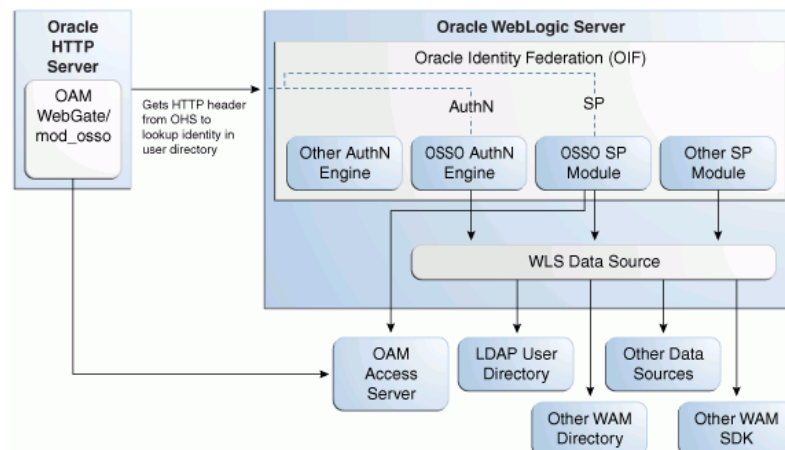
Oracle HTTP Server

OAM WebGate/ mod_osso

Gets HTTP header from OHS to lookup identity in user directory

Oracle WebLogic Server

Oracle Identity Federation (OIF)

AuthN

SP

Other AuthN Engine

OSSO AuthN Engine

OSSO SP Module

Other SP Module

WLS Data Source

OAM Access Server

LDAP User Directory

Other Data Sources

Other WAM Directory

Other WAM SDK